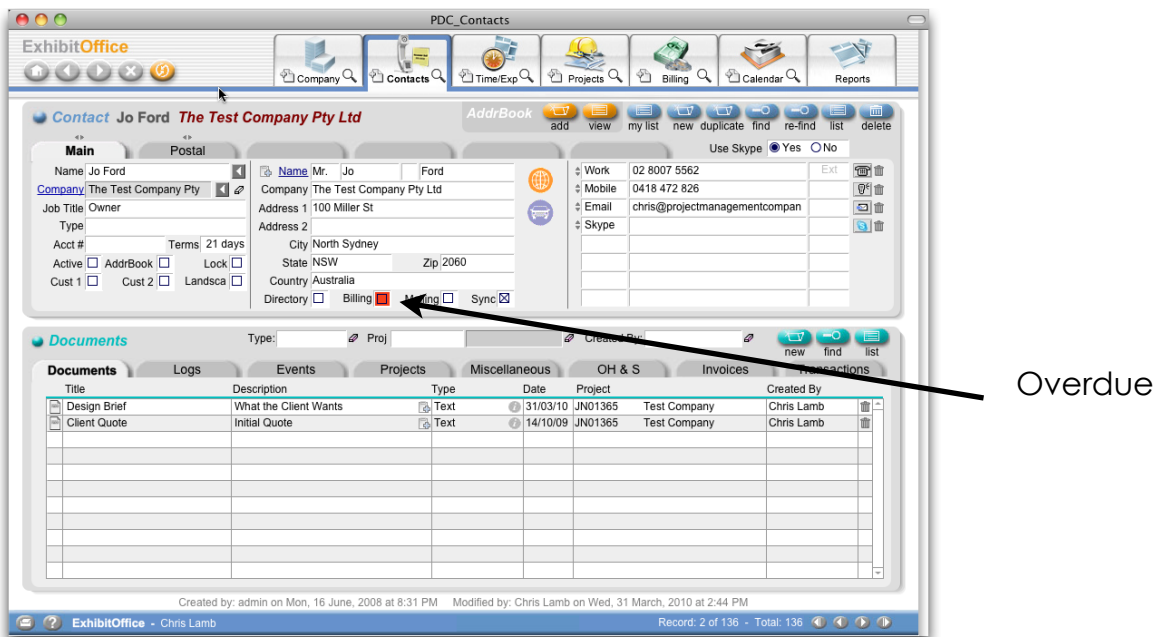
PDC_Contacts

ExhibitOffice

Company Contacts Time/Exp Projects Billing Calendar Reports

Contact Jo Ford The Test Company Pty Ltd

AddrBook add view my list new duplicate find re-find list delete

Main Postal

Use Skype Yes No

Name Jo Ford
Company The Test Company Pty
Job Title Owner
Type
Acct # Terms 21 days
Active AddrBook Lock
Cust 1 Cust 2 Landsca

Name Mr. Jo Ford
Company The Test Company Pty Ltd
Address 1 100 Miller St
Address 2
City North Sydney
State NSW Zip 2060
Country Australia
Directory Billing Mailing Sync

Work 02 8007 5562 Ext
Mobile 0418 472 826
Email chris@projectmanagementcompan
Skype

Documents Type: Proj Created By: new find list

Documents Logs Events Projects Miscellaneous OH & S Invoices Transactions

| Title | Description | Type | Date | Project | | Created By |
|---|---|---|---|---|---|---|
| Design Brief | What the Client Wants | Text | 31/03/10 | JN01365 | Test Company | Chris Lamb |
| Client Quote | Initial Quote | Text | 14/10/09 | JN01365 | Test Company | Chris Lamb |

Overdue

Created by: admin on Mon, 16 June, 2008 at 8:31 PM Modified by: Chris Lamb on Wed, 31 March, 2010 at 2:44 PM

ExhibitOffice - Chris Lamb Record: 2 of 136 - Total: 136